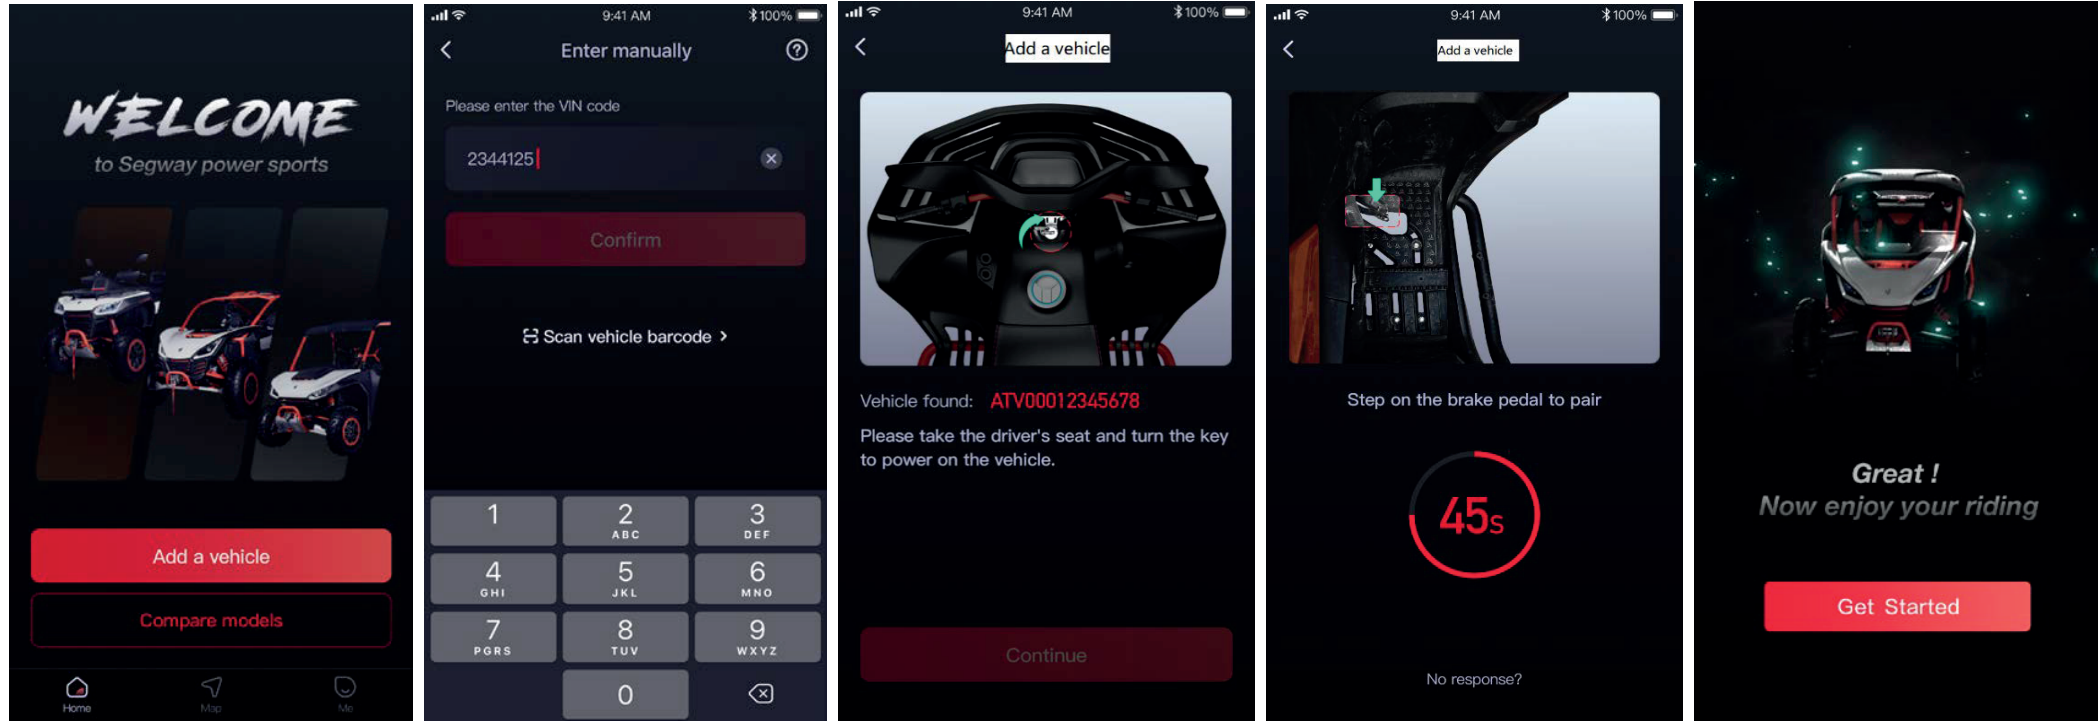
WELCOME
to Segway power sports

Add a vehicle

Compare models

Home Map Me

9:41 AM 100%

Enter manually

Please enter the VIN code

2344125

Confirm

Scan vehicle barcode >

1
2 ABC
3 DEF
4 GHI
5 JKL
6 MNO
7 PGRS
8 TUV
9 WXYZ
0

9:41 AM 100%

Add a vehicle

Vehicle found: ATV00012345678

Please take the driver's seat and turn the key to power on the vehicle.

Continue

9:41 AM 100%

Add a vehicle

Step on the brake pedal to pair

45s

No response?

Great !
Now enjoy your riding

Get Started